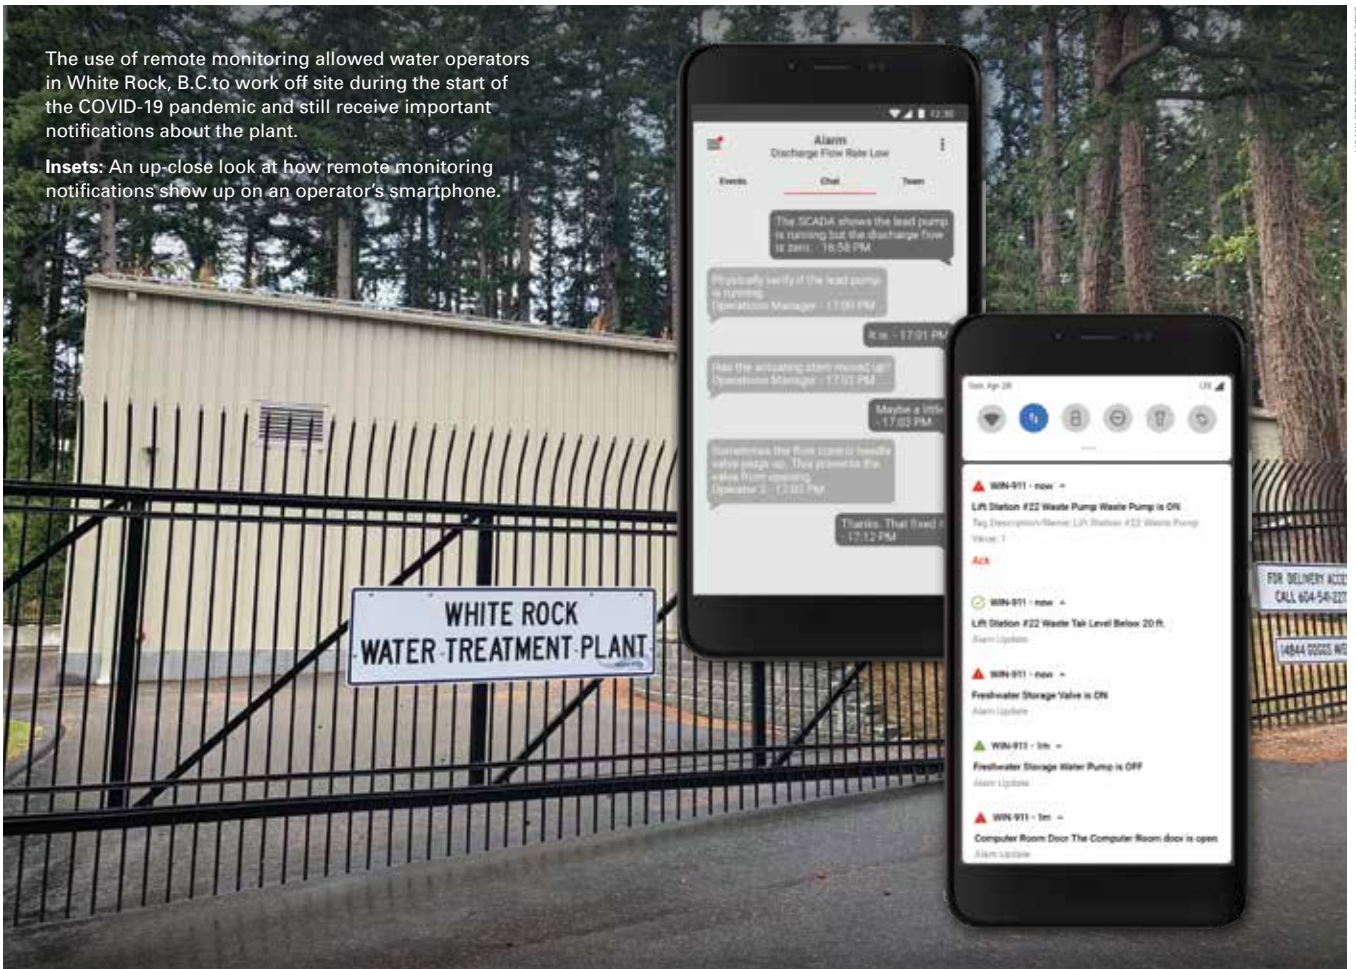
The use of remote monitoring allowed water operators in White Rock, B.C.to work off site during the start of the COVID-19 pandemic and still receive important notifications about the plant.

**Insets:** An up-close look at how remote monitoring notifications show up on an operator's smartphone.

WHITE ROCK
WATER TREATMENT PLANT

12:30

Alarm
Discharge Flow Rate Low

Events Chat Team

The SCADA shows the lead pump is running but the discharge flow is zero. · 16:58 PM

Physically verify if the lead pump is running. Operations Manager · 17:00 PM

It is. · 17:01 PM

Has the actuating stem moved up? Operations Manager · 17:02 PM

Maybe a little · 17:03 PM

Sometimes the flow control needle valve gets hung up. This prevents the valve from opening. Operator 2 · 17:03 PM

Thanks. That fixed it · 17:12 PM

Sun, Apr 26

WIN-911 · now
Lift Station #22 Waste Pump Waste Pump is ON
Tag Description/Name: Lift Station #22 Waste Pump
Value: 1
Ack

WIN-911 · now
Lift Station #22 Waste Tak Level Below 20 ft.
Alarm Update

WIN-911 · now
Freshwater Storage Valve is ON
Alarm Update

WIN-911 · 1m
Freshwater Storage Water Pump is OFF
Alarm Update

WIN-911 · 1m
Computer Room Door The Computer Room door is open
Alarm Update

FOR DELIVERY ACCE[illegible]
CALL 604-54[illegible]

14844 DOGGS WE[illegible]